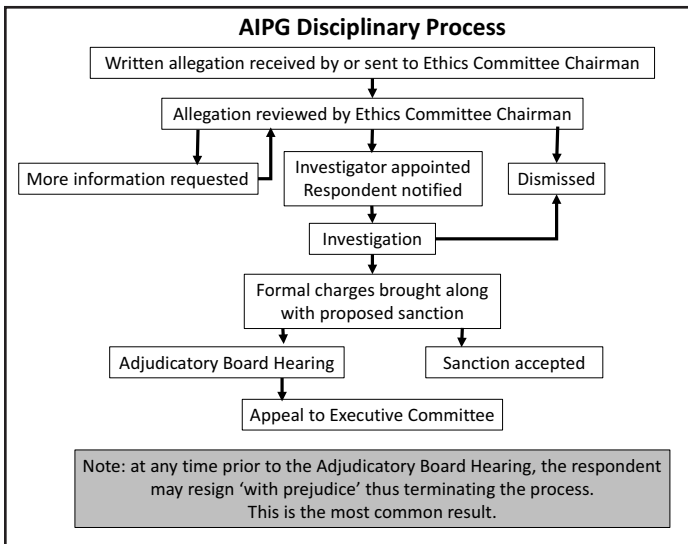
AIPG Disciplinary Process

Written allegation received by or sent to Ethics Committee Chairman

Allegation reviewed by Ethics Committee Chairman

More information requested

Investigator appointed
Respondent notified

Dismissed

Investigation

Formal charges brought along with proposed sanction

Adjudicatory Board Hearing

Sanction accepted

Appeal to Executive Committee

Note: at any time prior to the Adjudicatory Board Hearing, the respondent may resign 'with prejudice' thus terminating the process.
This is the most common result.